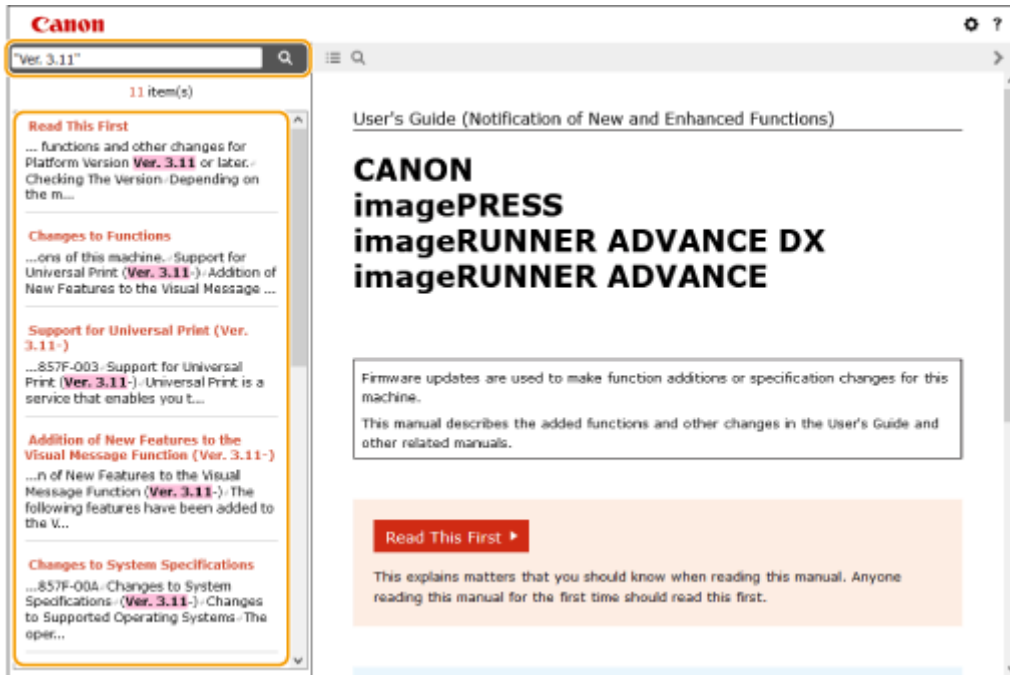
Canon

"Ver. 3.11"

11 item(s)

Read This First
... functions and other changes for Platform Version Ver. 3.11 or later. Checking The Version Depending on the m...

Changes to Functions
...ons of this machine. Support for Universal Print (Ver. 3.11-) Addition of New Features to the Visual Message ...

Support for Universal Print (Ver. 3.11-)
...857F-003 Support for Universal Print (Ver. 3.11-) Universal Print is a service that enables you t...

Addition of New Features to the Visual Message Function (Ver. 3.11-)
...n of New Features to the Visual Message Function (Ver. 3.11-) The following features have been added to the V...

Changes to System Specifications
...857F-00A Changes to System Specifications (Ver. 3.11-) Changes to Supported Operating Systems The oper...

User's Guide (Notification of New and Enhanced Functions)

CANON
imagePRESS
imageRUNNER ADVANCE DX
imageRUNNER ADVANCE

Firmware updates are used to make function additions or specification changes for this machine.
This manual describes the added functions and other changes in the User's Guide and other related manuals.

Read This First
This explains matters that you should know when reading this manual. Anyone reading this manual for the first time should read this first.